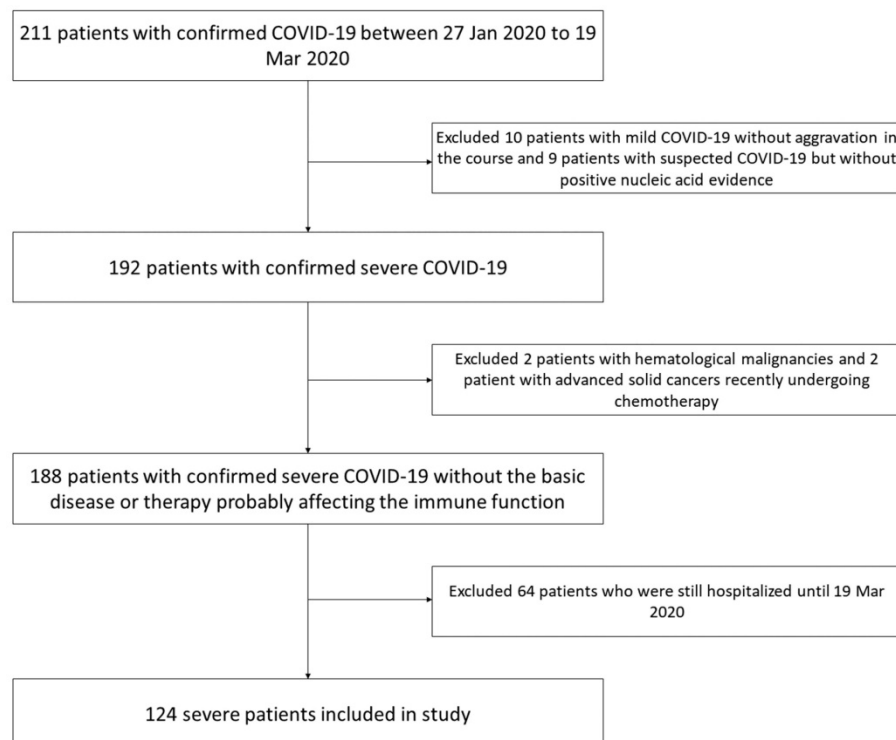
211 patients with confirmed COVID-19 between 27 Jan 2020 to 19 Mar 2020

Excluded 10 patients with mild COVID-19 without aggravation in the course and 9 patients with suspected COVID-19 but without positive nucleic acid evidence

192 patients with confirmed severe COVID-19

Excluded 2 patients with hematological malignancies and 2 patient with advanced solid cancers recently undergoing chemotherapy

188 patients with confirmed severe COVID-19 without the basic disease or therapy probably affecting the immune function

Excluded 64 patients who were still hospitalized until 19 Mar 2020

124 severe patients included in study